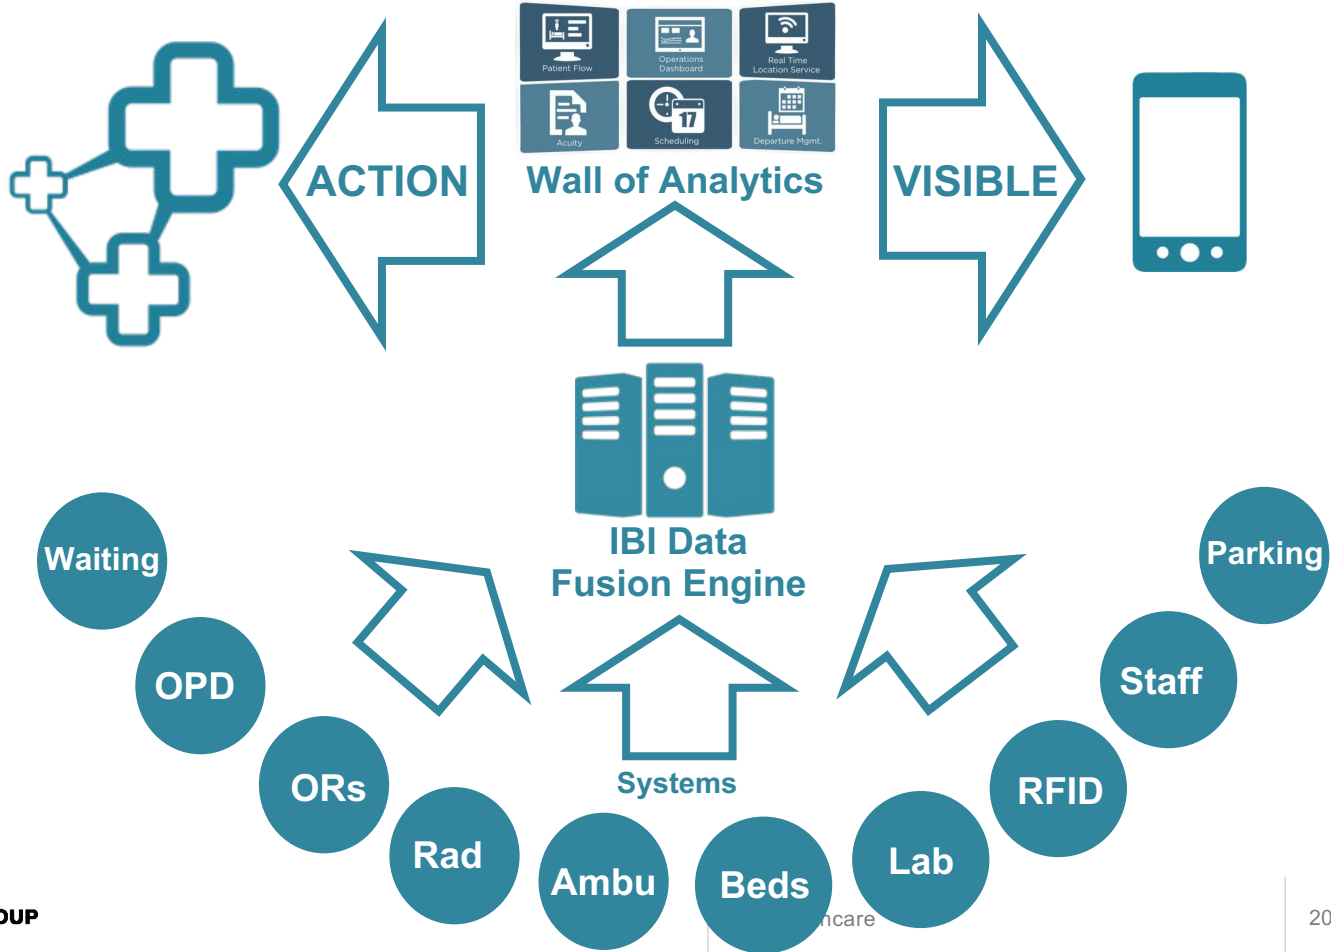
Patient Flow
Operations Dashboard
Real Time Location Service
Acuity
17
Scheduling
Departure Mgmt.

ACTION

Wall of Analytics

VISIBLE

IBI Data Fusion Engine

Waiting
OPD
ORs
Rad
Ambu
Systems
Beds
Lab
RFID
Staff
Parking

OUP

ncare

20